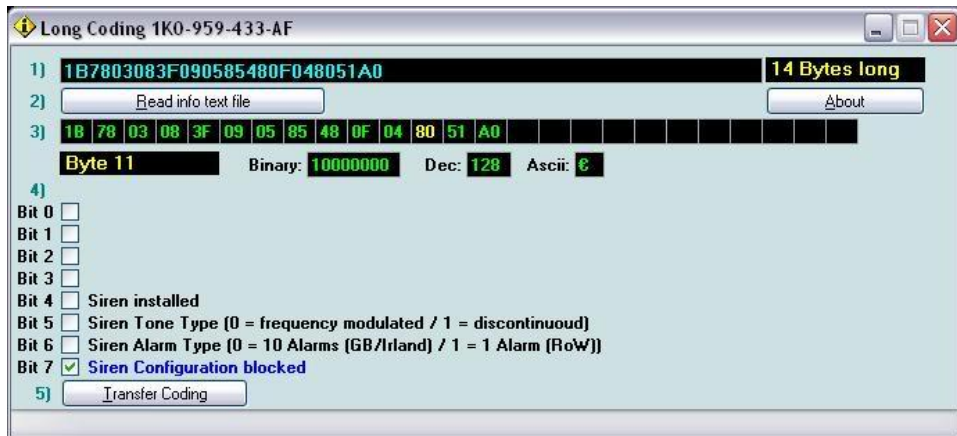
Long Coding 1K0-959-433-AF

1) 1B7803083F090585480F048051A0 14 Bytes long

2) Read info text file About

3)
| 1B | 78 | 03 | 08 | 3F | 09 | 05 | 85 | 48 | 0F | 04 | 80 | 51 | A0 |
|---|---|---|---|---|---|---|---|---|---|---|---|---|---|

Byte 11 Binary: 10000000 Dec: 128 Ascii: €

4)
Bit 0
Bit 1
Bit 2
Bit 3
Bit 4 Siren installed
Bit 5 Siren Tone Type (0 = frequency modulated / 1 = discontinuoud)
Bit 6 Siren Alarm Type (0 = 10 Alarms (GB/Irland) / 1 = 1 Alarm (RoW))
Bit 7 Siren Configuration blocked

5) Transfer Coding